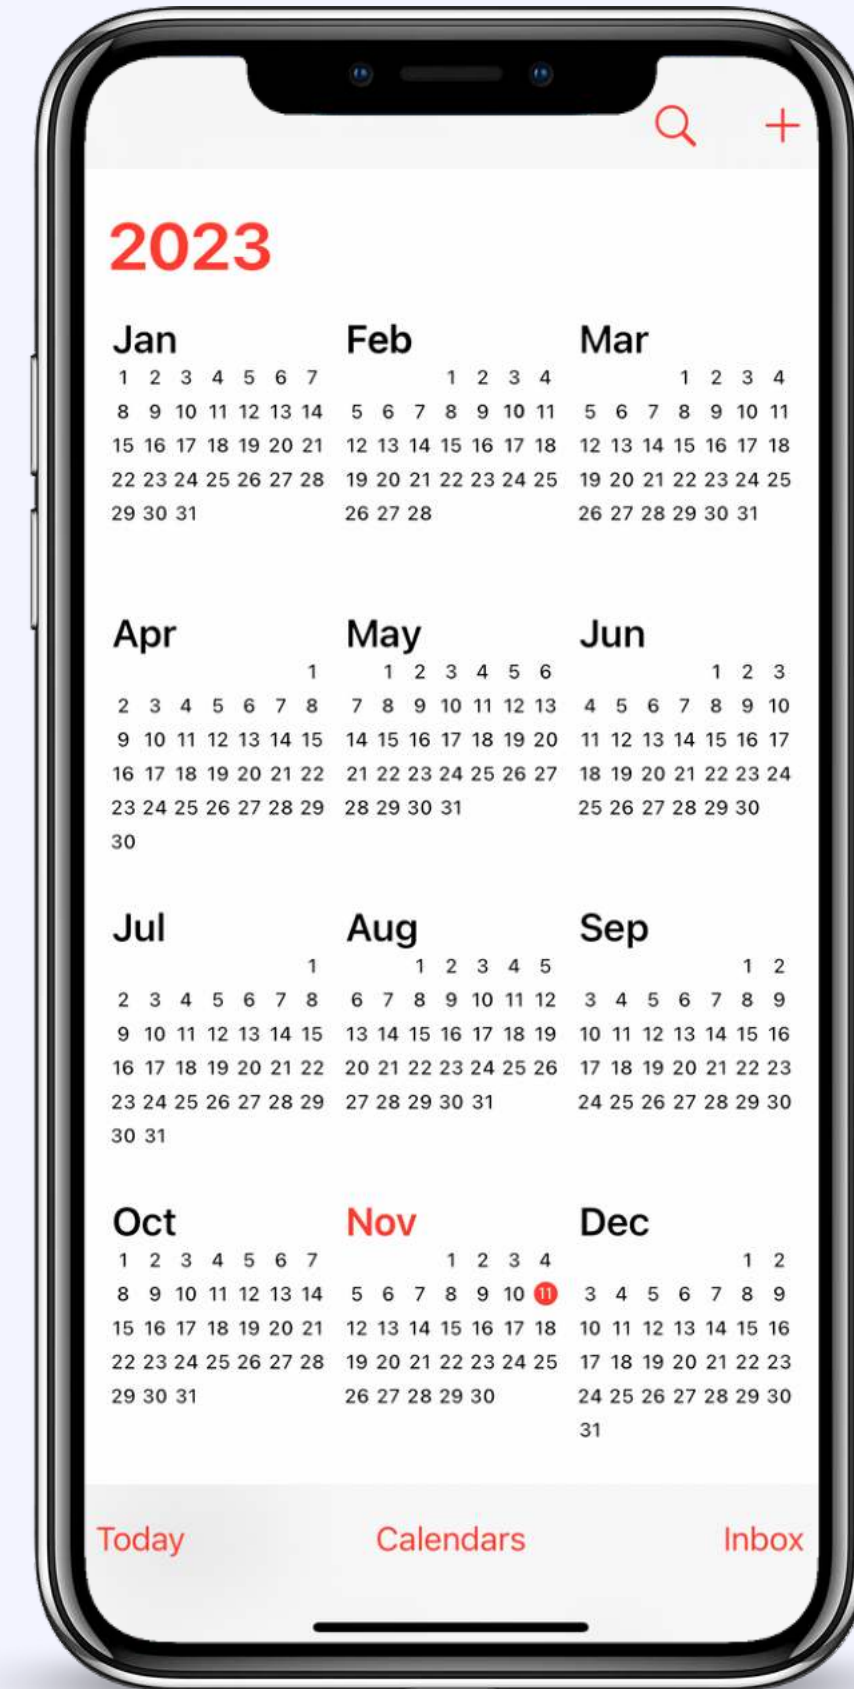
2023

Jan
1 2 3 4 5 6 7
8 9 10 11 12 13 14
15 16 17 18 19 20 21
22 23 24 25 26 27 28
29 30 31

Feb
1 2 3 4
5 6 7 8 9 10 11
12 13 14 15 16 17 18
19 20 21 22 23 24 25
26 27 28

Mar
1 2 3 4
5 6 7 8 9 10 11
12 13 14 15 16 17 18
19 20 21 22 23 24 25
26 27 28 29 30 31

Apr
1
2 3 4 5 6 7 8
9 10 11 12 13 14 15
16 17 18 19 20 21 22
23 24 25 26 27 28 29
30

May
1 2 3 4 5 6
7 8 9 10 11 12 13
14 15 16 17 18 19 20
21 22 23 24 25 26 27
28 29 30 31

Jun
1 2 3
4 5 6 7 8 9 10
11 12 13 14 15 16 17
18 19 20 21 22 23 24
25 26 27 28 29 30

Jul
1
2 3 4 5 6 7 8
9 10 11 12 13 14 15
16 17 18 19 20 21 22
23 24 25 26 27 28 29
30 31

Aug
1 2 3 4 5
6 7 8 9 10 11 12
13 14 15 16 17 18 19
20 21 22 23 24 25 26
27 28 29 30 31

Sep
1 2
3 4 5 6 7 8 9
10 11 12 13 14 15 16
17 18 19 20 21 22 23
24 25 26 27 28 29 30

Oct
1 2 3 4 5 6 7
8 9 10 11 12 13 14
15 16 17 18 19 20 21
22 23 24 25 26 27 28
29 30 31

Nov
1 2 3 4
5 6 7 8 9 10 11
12 13 14 15 16 17 18
19 20 21 22 23 24 25
26 27 28 29 30

Dec
1 2
3 4 5 6 7 8 9
10 11 12 13 14 15 16
17 18 19 20 21 22 23
24 25 26 27 28 29 30
31

Today Calendars Inbox